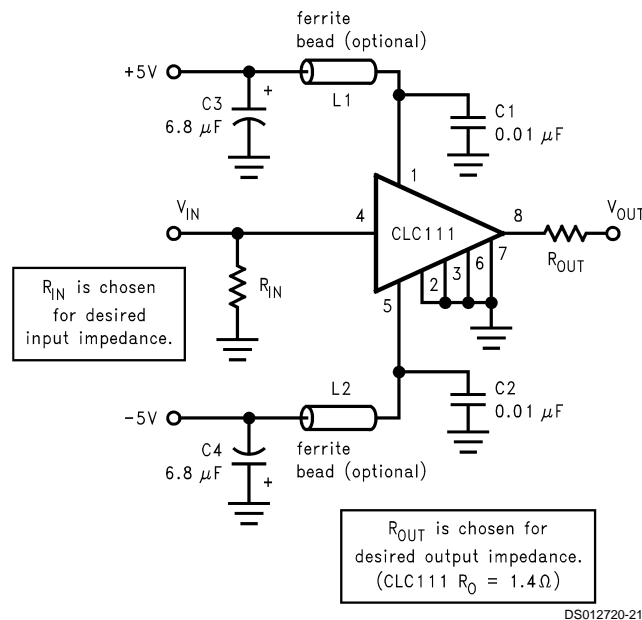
ferrite bead (optional)

+5V

+

C3 6.8 $\mu F$

L1

C1 0.01 $\mu F$

1

$V_{IN}$

4

CLC111

8

$V_{OUT}$

$R_{IN}$ is chosen for desired input impedance.

$R_{IN}$

2

3

6

7

$R_{OUT}$

5

L2

C2 0.01 $\mu F$

-5V

C4 6.8 $\mu F$

+

ferrite bead (optional)

$R_{OUT}$ is chosen for desired output impedance. (CLC111 $R_O$ = 1.4$\Omega$)

DS012720-21